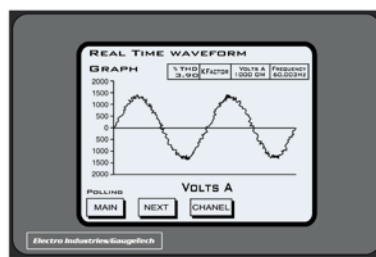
Real Time waveform

Graph

| % THD 3.90 | K Factor | Volts A 1000 GN | Frequency 60.003Hz |
|---|---|---|---|

2000
1500
1000
500
0
500
1000
1500
2000

Polling

Volts A

MAIN NEXT CHANEL

Electro Industries/Gaugetech